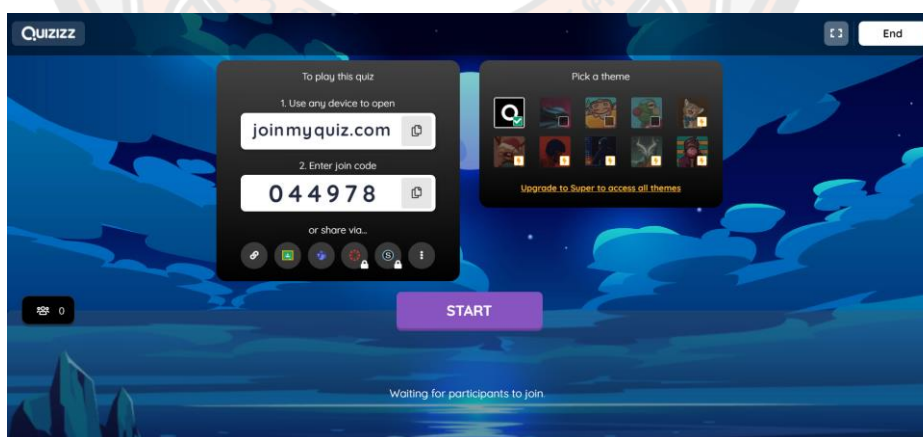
QUIZIZZ

End

To play this quiz

1. Use any device to open

joinmyquiz.com

2. Enter join code

044978

or share via...

Pick a theme

Upgrade to Super to access all themes

0

START

Waiting for participants to join